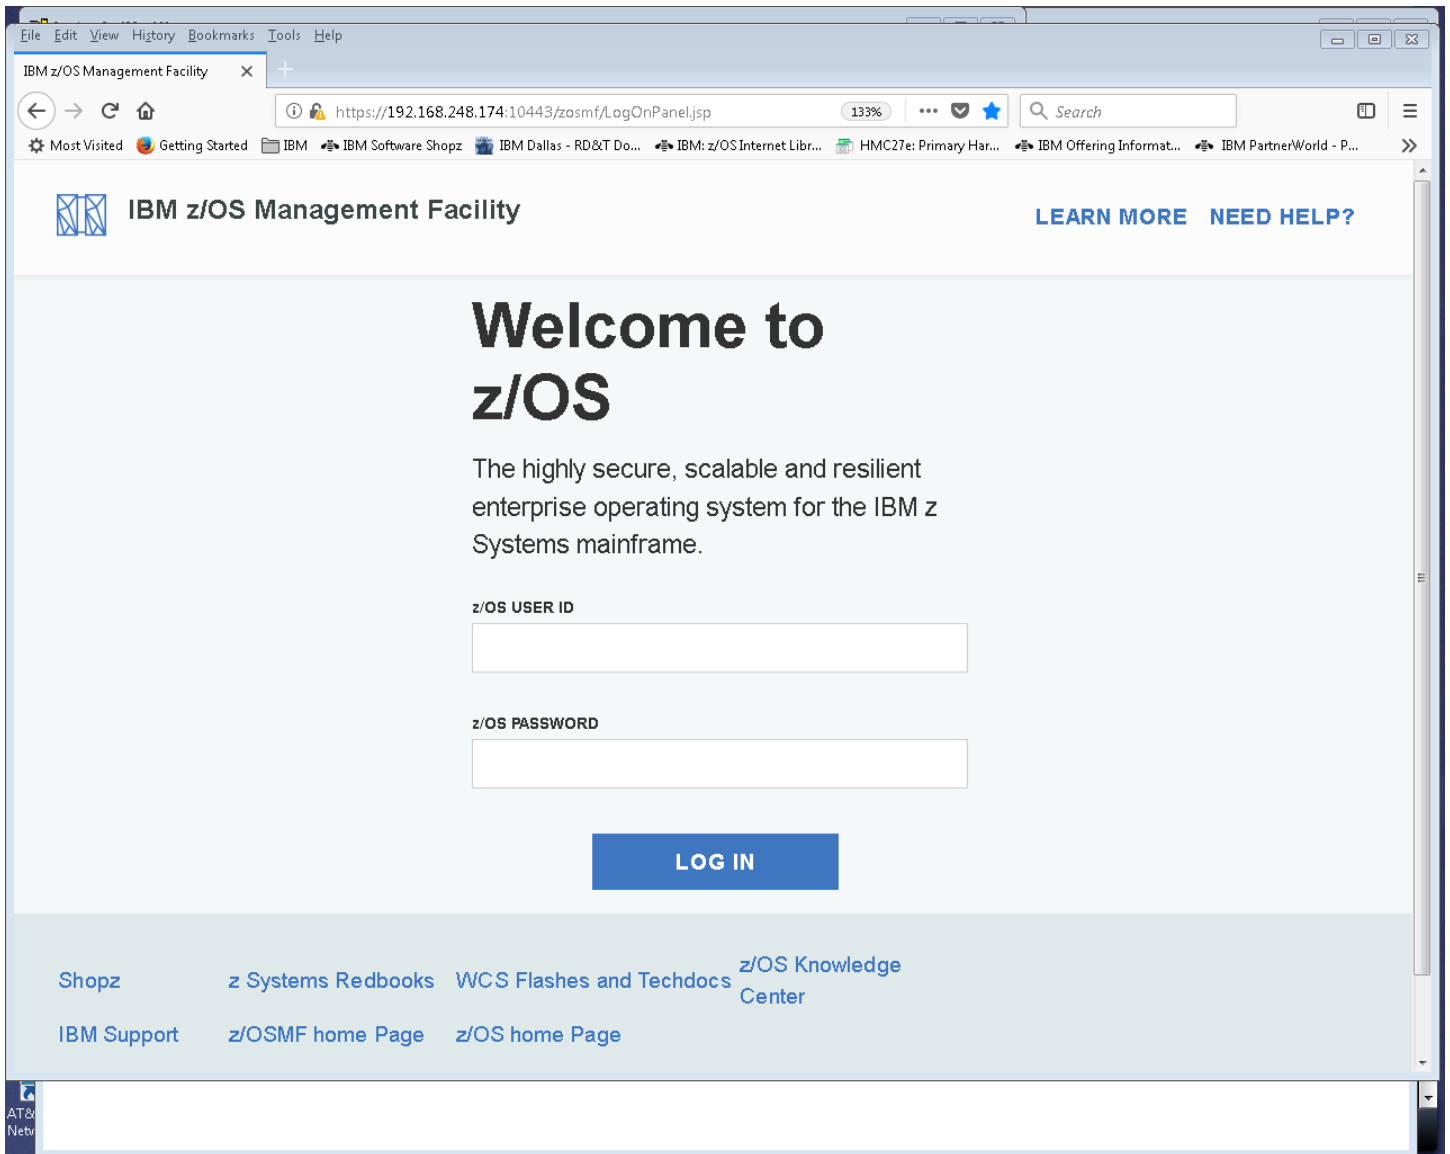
File Edit View History Bookmarks Tools Help

IBM z/OS Management Facility

https://192.168.248.174:10443/zosmf/LogOnPanel.jsp 133% Search

Most Visited Getting Started IBM IBM Software Shopz IBM Dallas - RD&T Do... IBM: z/OS Internet Libr... HMC27e: Primary Har... IBM Offering Informat... IBM PartnerWorld - P...

IBM z/OS Management Facility

LEARN MORE NEED HELP?

Welcome to z/OS

The highly secure, scalable and resilient enterprise operating system for the IBM z Systems mainframe.

z/OS USER ID

z/OS PASSWORD

LOG IN

Shopz z Systems Redbooks WCS Flashes and Techdocs z/OS Knowledge Center

IBM Support z/OSMF home Page z/OS home Page

AT&
Netv